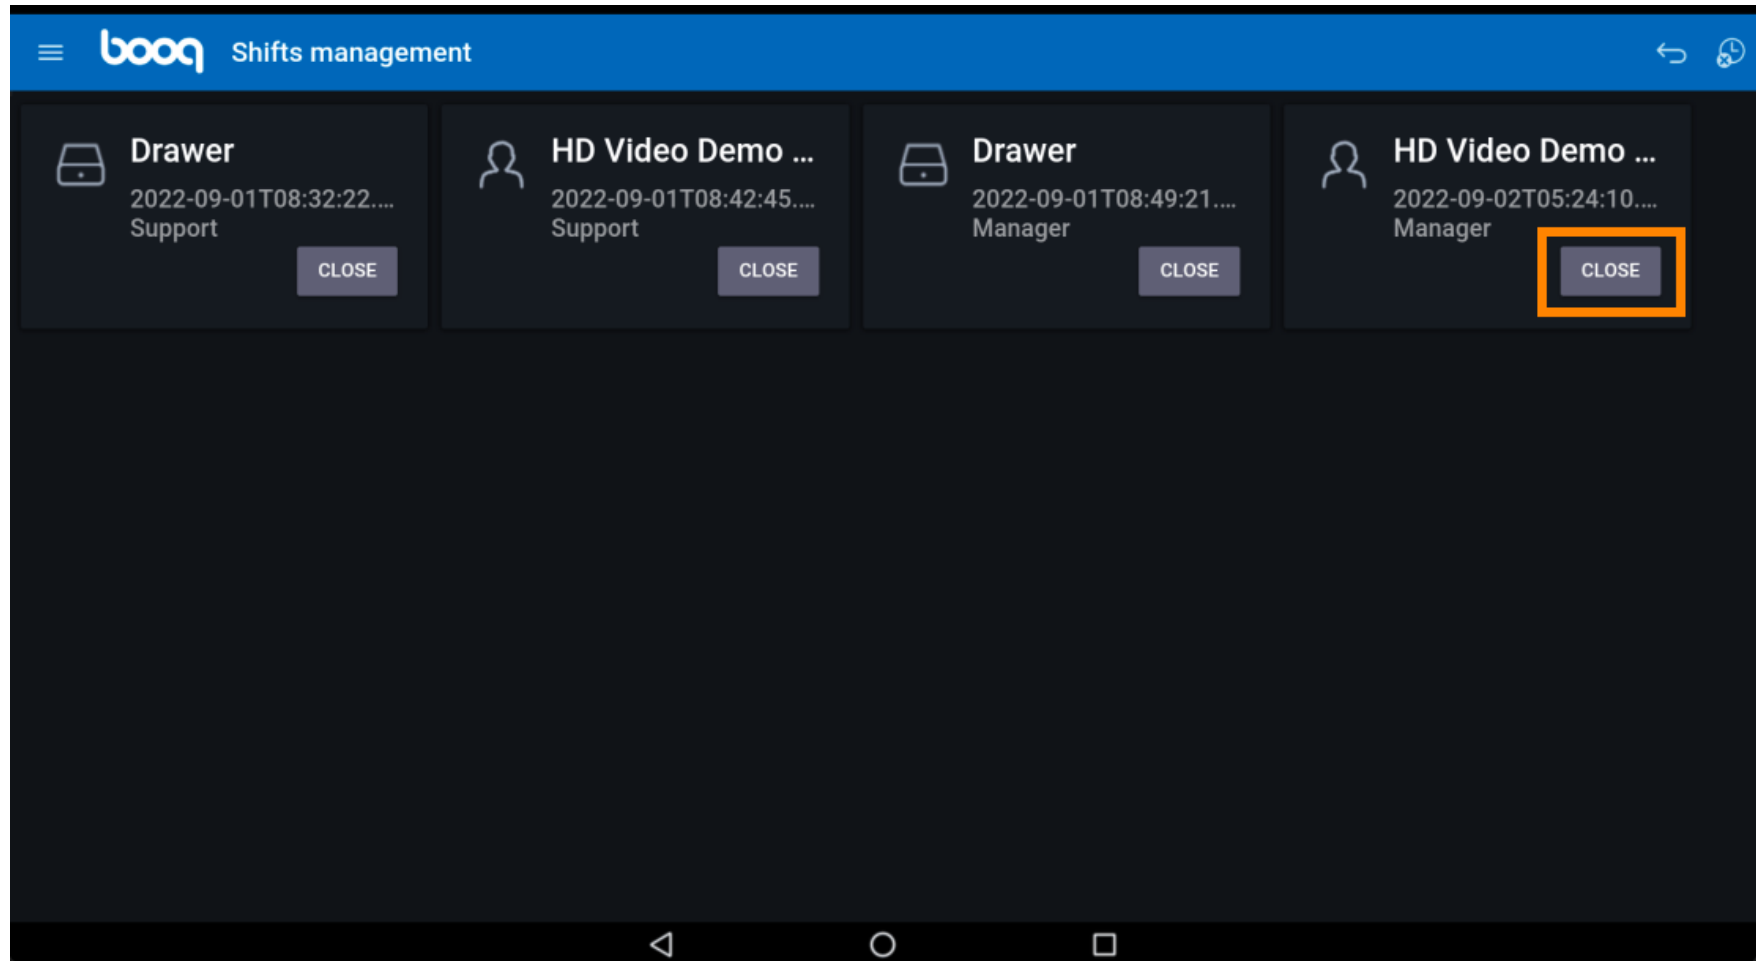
booq Shifts management

Drawer
2022-09-01T08:32:22....
Support
CLOSE

HD Video Demo ...
2022-09-01T08:42:45....
Support
CLOSE

Drawer
2022-09-01T08:49:21....
Manager
CLOSE

HD Video Demo ...
2022-09-02T05:24:10....
Manager
CLOSE